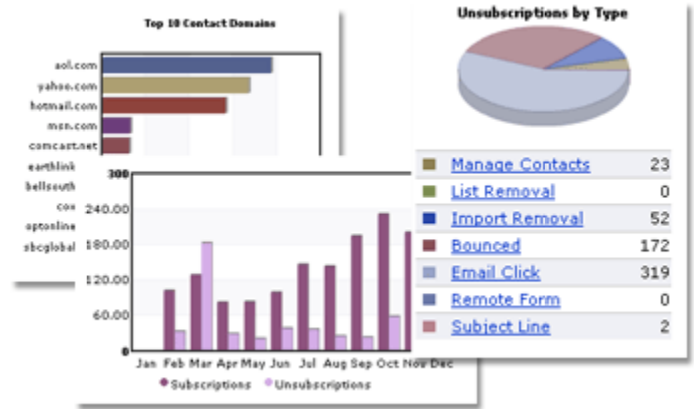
Top 10 Contact Domains

aol.com
yahoo.com
hotmail.com
msn.com
comcast.net
earthlink
bellsouth
cox
optonline
sbcglobal

300
240.00
180.00
120.00
60.00
0

Jan Feb Mar Apr May Jun Jul Aug Sep Oct Nov Dec

Subscriptions Unsubscriptions

Unsubscriptions by Type

| | | |
|---|---|---|
| | Manage Contacts | 23 |
| | List Removal | 0 |
| | Import Removal | 52 |
| | Bounced | 172 |
| | Email Click | 319 |
| | Remote Form | 0 |
| | Subject Line | 2 |